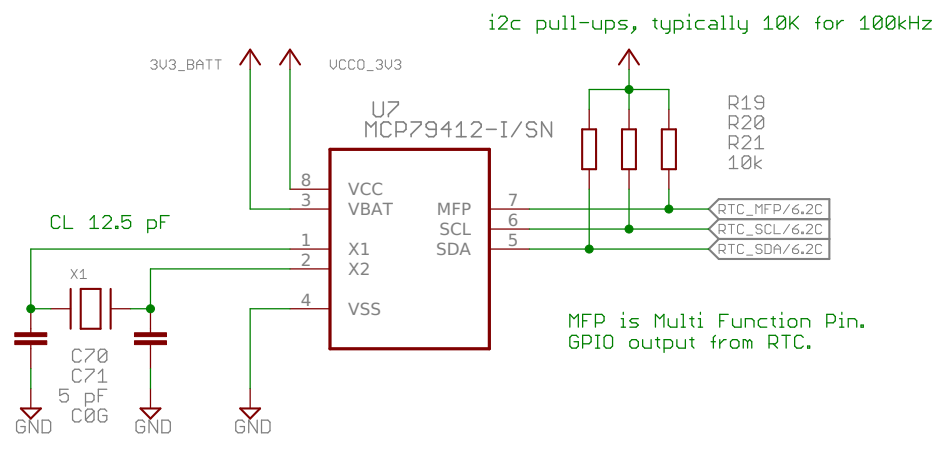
i2c pull-ups, typically 10K for 100kHz

3V3_BATT
VCCO_3V3

U7
MCP79412-I/SN

R19
R20
R21
10k

8 VCC
3 VBAT
1 X1
2 X2
4 VSS

MFP 7
SCL 6
SDA 5

RTC_MFP/6.2C
RTC_SCL/6.2C
RTC_SDA/6.2C

CL 12.5 pF

X1

C70
C71
5 pF
C0G

GND
GND
GND

MFP is Multi Function Pin.
GPIO output from RTC.